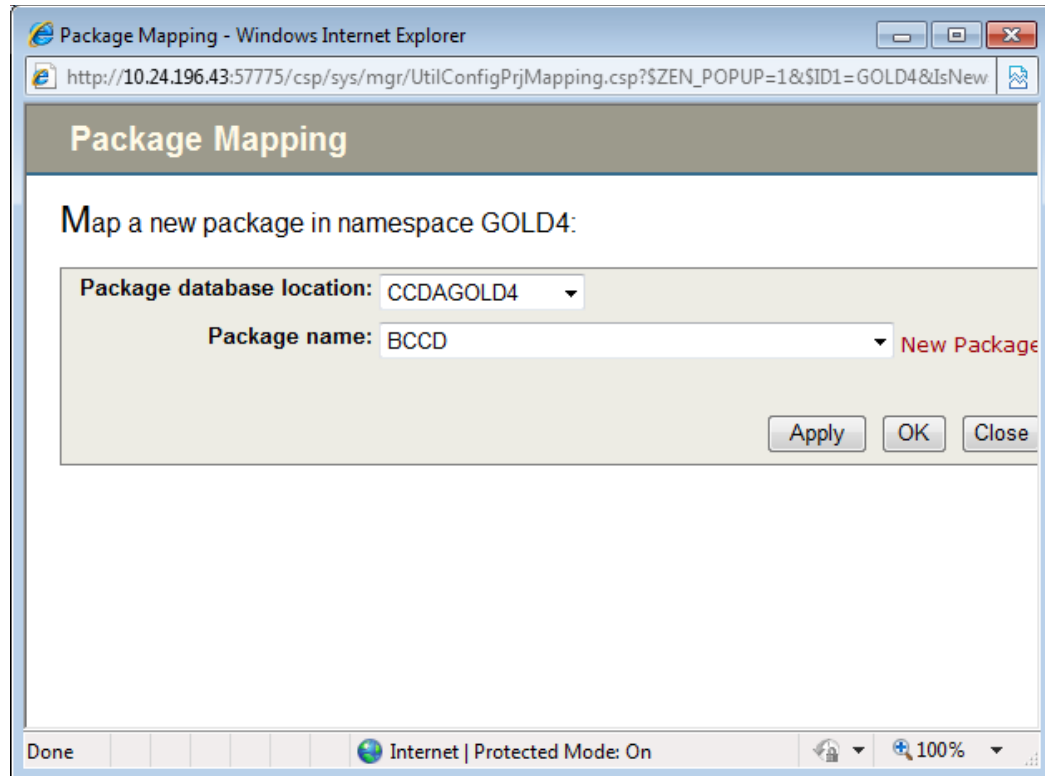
Package Mapping - Windows Internet Explorer

http://10.24.196.43:57775/csp/sys/mgr/UtilConfigPrjMapping.csp?$ZEN_POPUP=1&$ID1=GOLD4&IsNew

Package Mapping

Map a new package in namespace GOLD4:

Package database location: CCDAGOLD4

Package name: BCCD

New Package

Apply OK Close

Done

Internet | Protected Mode: On

100%